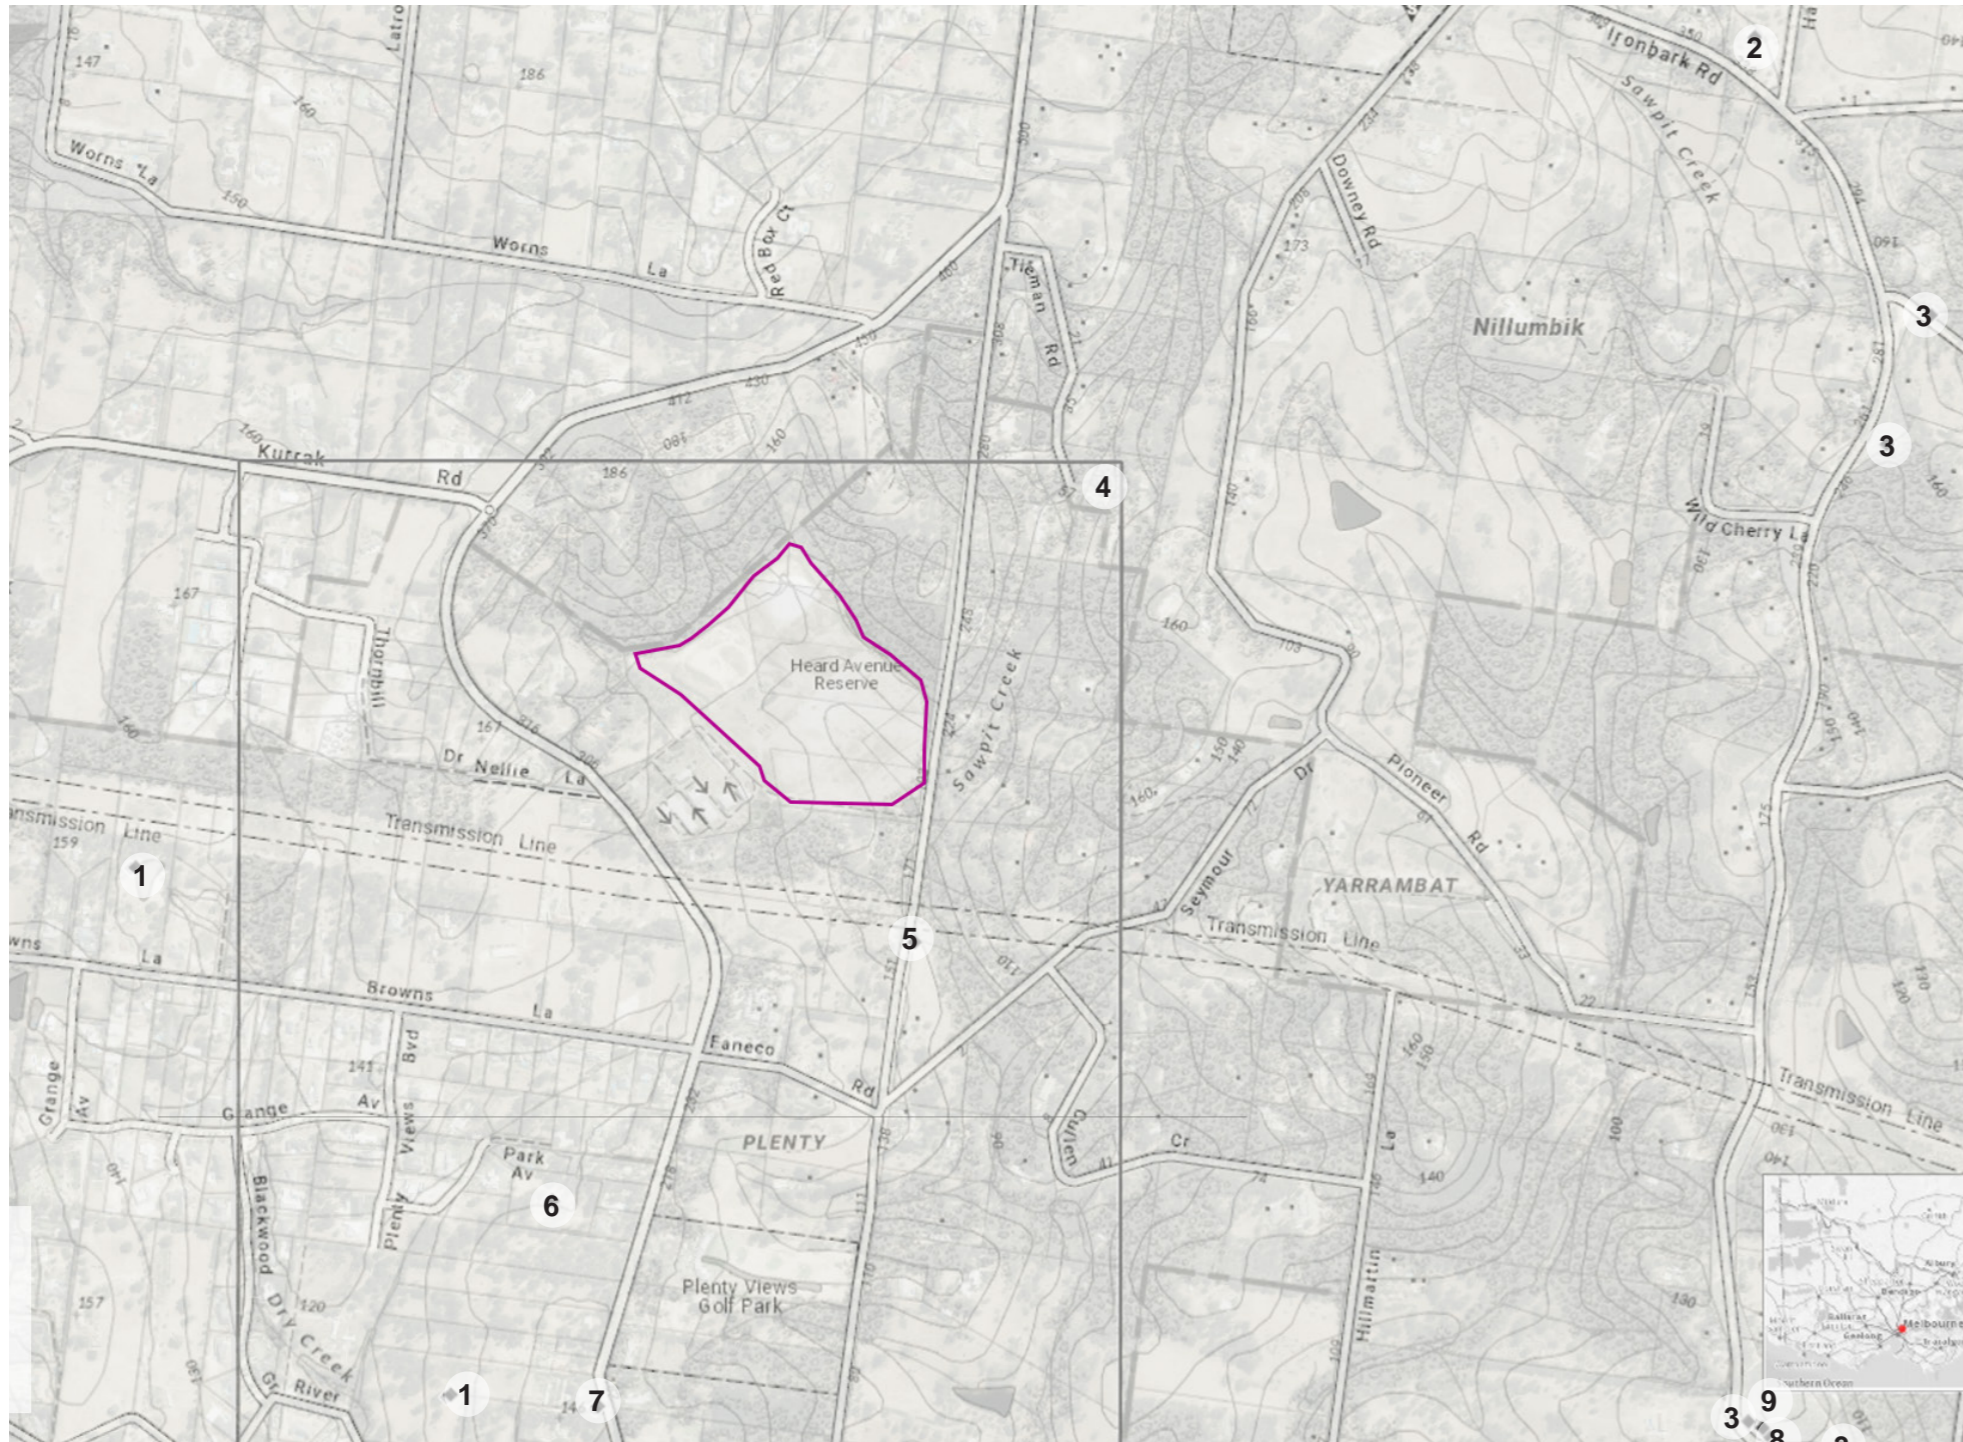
147
186
160
Worns La
150
Worns La
Red Box Ct
Ironbark Rd
2
Sawpit Creek
Downey Rd
173
Tieman Rd
Nillumbik
3
3
Kurrak Rd
186
160
4
Wild Cherry La
167
Thornhill
Heard Avenue Reserve
160
Sawpit Creek
167
Dr Nellie La
Pioneer Rd
Transmission Line
159
Transmission Line
1
Seymour Dr
YARRAMBAT
Transmission Line
5
Browns La
Browns La
Faneco Rd
141
Views Bvd
Grange Av
Grange Av
Transmission Line
PLENTY
Cullen Cr
Park Av
6
Plenty
Blackwood Dry Creek
Hillmartin La
140
Plenty Views Golf Park
157
120
Gr River
130
1
7
3
9
Melbourne
Southern Ocean
8